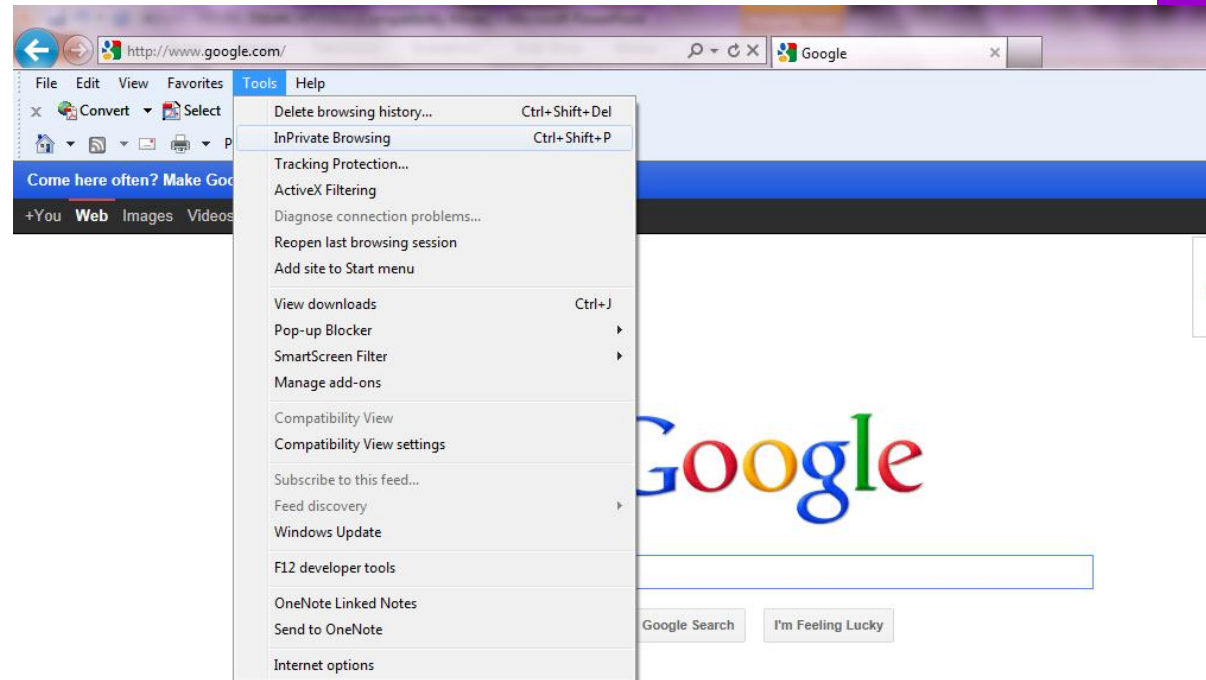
http://www.google.com/

Google

File Edit View Favorites Tools Help

Convert Select

P

Come here often? Make Goo

+You Web Images Videos

Delete browsing history... Ctrl+Shift+Del
InPrivate Browsing Ctrl+Shift+P
Tracking Protection...
ActiveX Filtering
Diagnose connection problems...
Reopen last browsing session
Add site to Start menu
View downloads Ctrl+J
Pop-up Blocker
SmartScreen Filter
Manage add-ons
Compatibility View
Compatibility View settings
Subscribe to this feed...
Feed discovery
Windows Update
F12 developer tools
OneNote Linked Notes
Send to OneNote
Internet options

Google

Google Search I'm Feeling Lucky